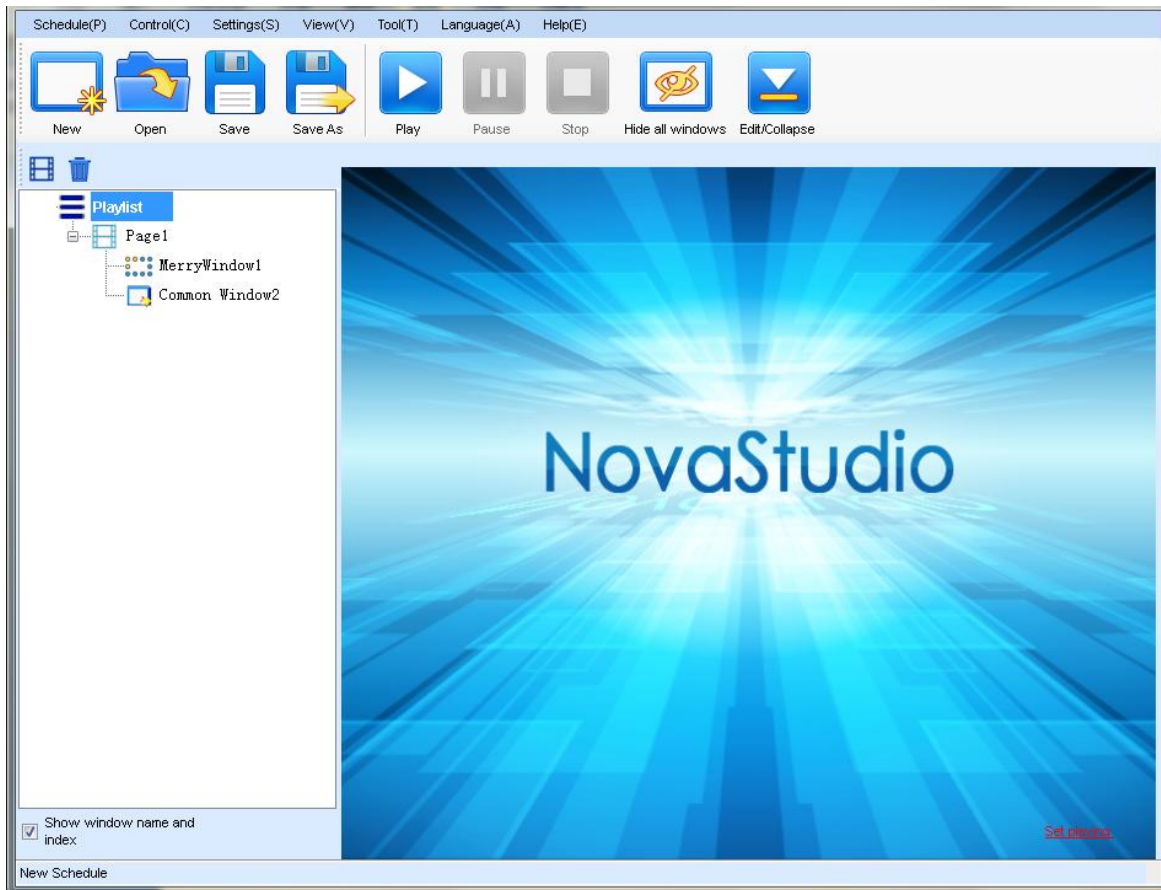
Schedule(P) Control(C) Settings(S) View(V) Tool(T) Language(A) Help(E)

New Open Save Save As Play Pause Stop Hide all windows Edit/Collapse

Playlist
Page1
MerryWindow1
Common Window2

NovaStudio

Show window name and index

Set playing

New Schedule